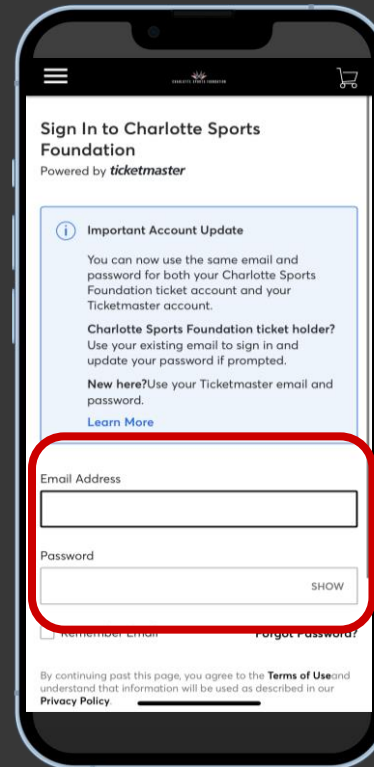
CHARLOTTE SPORTS FOUNDATION

Sign In to Charlotte Sports Foundation

Powered by ticketmaster

Important Account Update

You can now use the same email and password for both your Charlotte Sports Foundation ticket account and your Ticketmaster account.

Charlotte Sports Foundation ticket holder? Use your existing email to sign in and update your password if prompted.

New here?Use your Ticketmaster email and password.

Learn More

Email Address

Password

SHOW

Remember Email

Forgot Password?

By continuing past this page, you agree to the Terms of Useand understand that information will be used as described in our Privacy Policy.